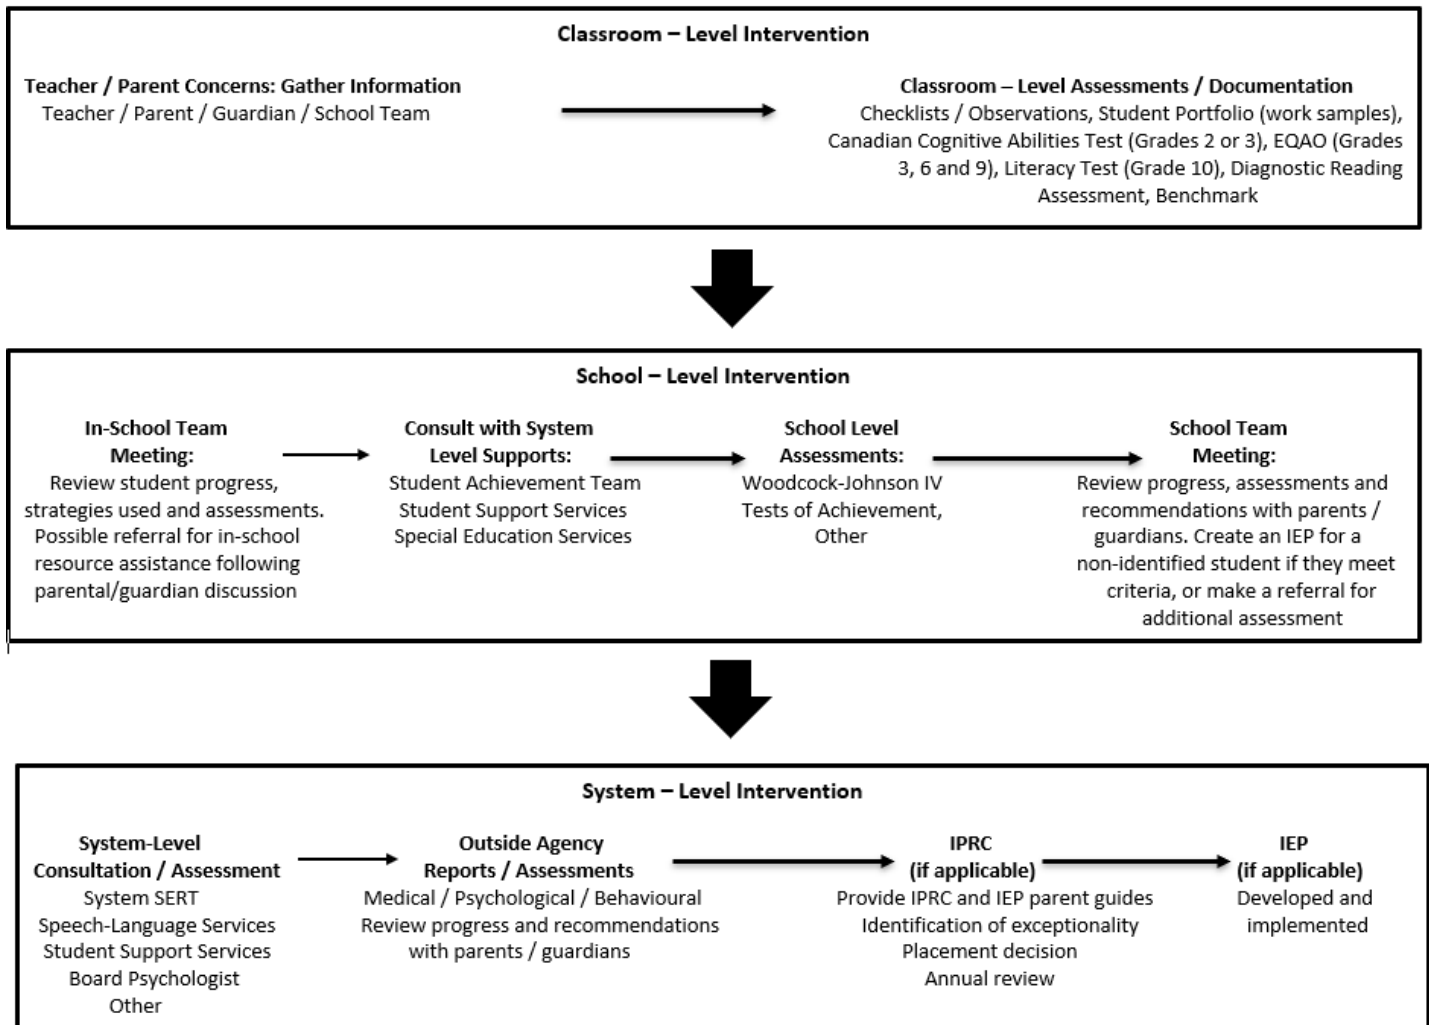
Classroom – Level Intervention

Teacher / Parent Concerns: Gather Information
Teacher / Parent / Guardian / School Team

Classroom – Level Assessments / Documentation
Checklists / Observations, Student Portfolio (work samples), Canadian Cognitive Abilities Test (Grades 2 or 3), EQAO (Grades 3, 6 and 9), Literacy Test (Grade 10), Diagnostic Reading Assessment, Benchmark

School – Level Intervention

In-School Team Meeting:
Review student progress, strategies used and assessments. Possible referral for in-school resource assistance following parental/guardian discussion

Consult with System Level Supports:
Student Achievement Team
Student Support Services
Special Education Services

School Level Assessments:
Woodcock-Johnson IV Tests of Achievement, Other

School Team Meeting:
Review progress, assessments and recommendations with parents / guardians. Create an IEP for a non-identified student if they meet criteria, or make a referral for additional assessment

System – Level Intervention

System-Level Consultation / Assessment
System SERT
Speech-Language Services
Student Support Services
Board Psychologist
Other

Outside Agency Reports / Assessments
Medical / Psychological / Behavioural
Review progress and recommendations with parents / guardians

IPRC (if applicable)
Provide IPRC and IEP parent guides
Identification of exceptionality
Placement decision
Annual review

IEP (if applicable)
Developed and implemented